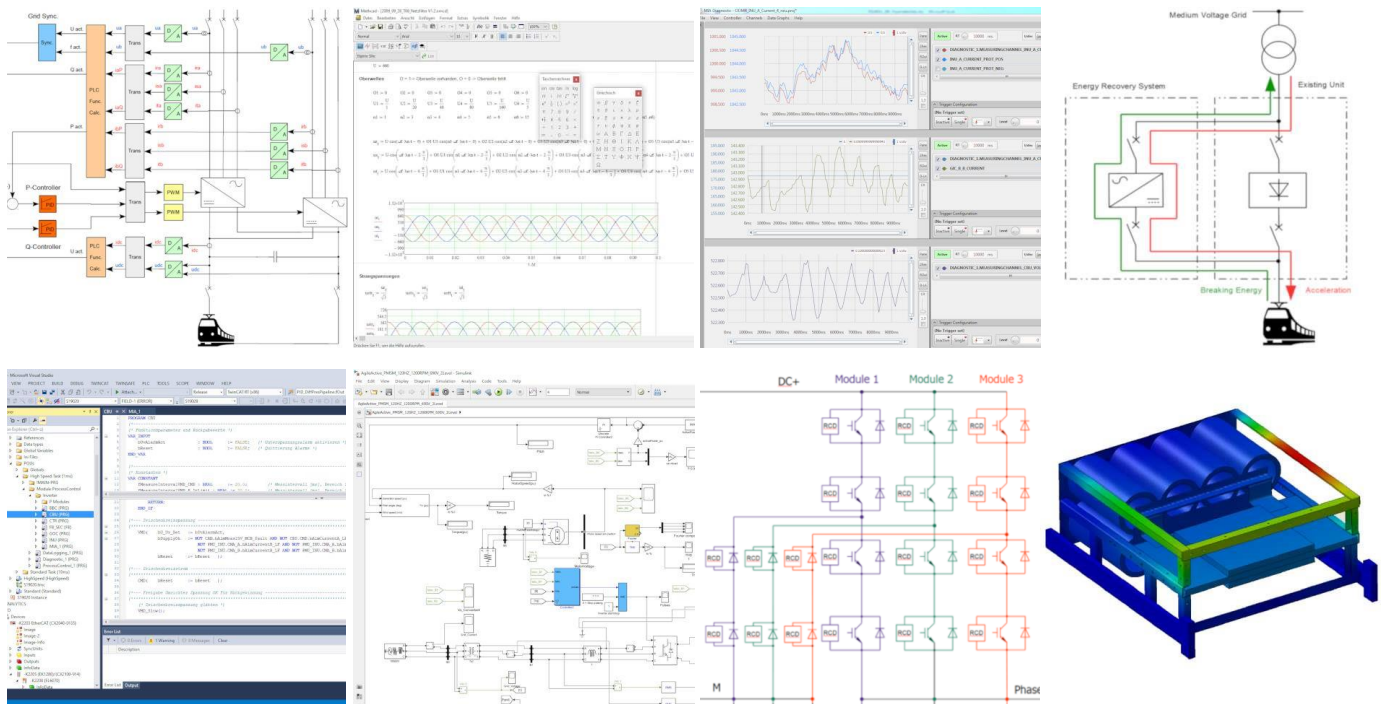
Grid Sync.
Sync.
U act.
f act.
Q act.
P act.
PLC
Func
Calc.
Trans
Trans
Trans
Trans
D/A
D/A
D/A
D/A
D/A
D/A
A/D
A/D
A/D
P-Controller
PID
PWM
PWM
Q-Controller
PID
U act.
PLC
Func
Calc.
Trans

Oberwellen
Sinusspannungen

Medium Voltage Grid
Energy Recovery System
Existing Unit
Breaking Energy
Acceleration

DC+
Module 1
Module 2
Module 3
RCD
RCD
RCD
RCD
RCD
RCD
RCD
RCD
RCD
RCD
RCD
RCD
M
Phase